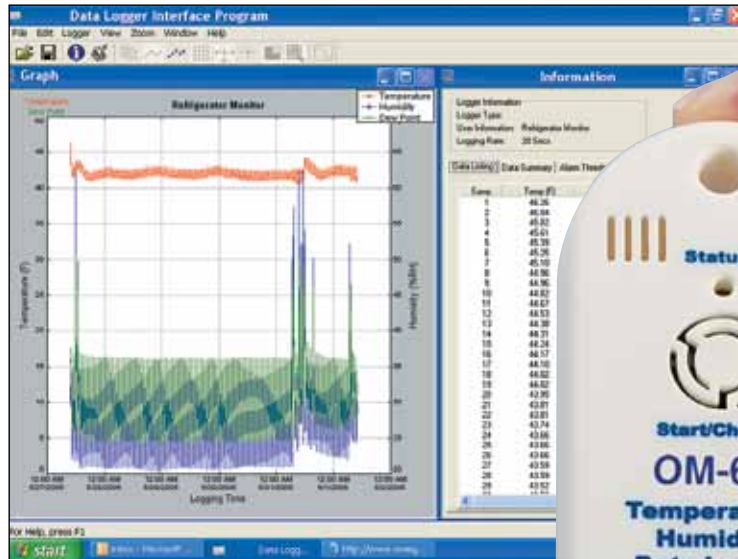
Data Logger Interface Program

File Edit Logger View Zoom Window Help

Graph

Refrigerator Monitor

Temperature
Humidity
Dew Point

Temperature (F)

Humidity (%RH)

Logging Time

12:00 AM

Information

Logger Information
Logger Type:
User Information: Refrigerator Monitor
Logging Rate: 30 Secs

Data Listing | Data Summary | Alarm Thresh

| Samp | Temp (F) |
|---|---|
| 1 | 46.36 |
| 2 | 46.66 |
| 3 | 45.83 |
| 4 | 45.61 |
| 5 | 45.39 |
| 6 | 45.26 |
| 7 | 45.10 |
| 8 | 44.96 |
| 9 | 44.96 |
| 10 | 44.82 |
| 11 | 44.67 |
| 12 | 44.53 |
| 13 | 44.38 |
| 14 | 44.31 |
| 15 | 44.24 |
| 16 | 44.17 |
| 17 | 44.10 |
| 18 | 44.02 |
| 19 | 44.02 |
| 20 | 43.95 |
| 21 | 43.87 |
| 22 | 43.81 |
| 23 | 43.74 |
| 24 | 43.66 |
| 25 | 43.66 |
| 26 | 43.66 |
| 27 | 43.59 |
| 28 | 43.59 |
| 29 | 43.52 |

For Help, press F1

start

Inbox - Microsoft ...

Data Logg...

http://www.omeg...

Statu

Start/Ch

OM-6

Tempera

Humid